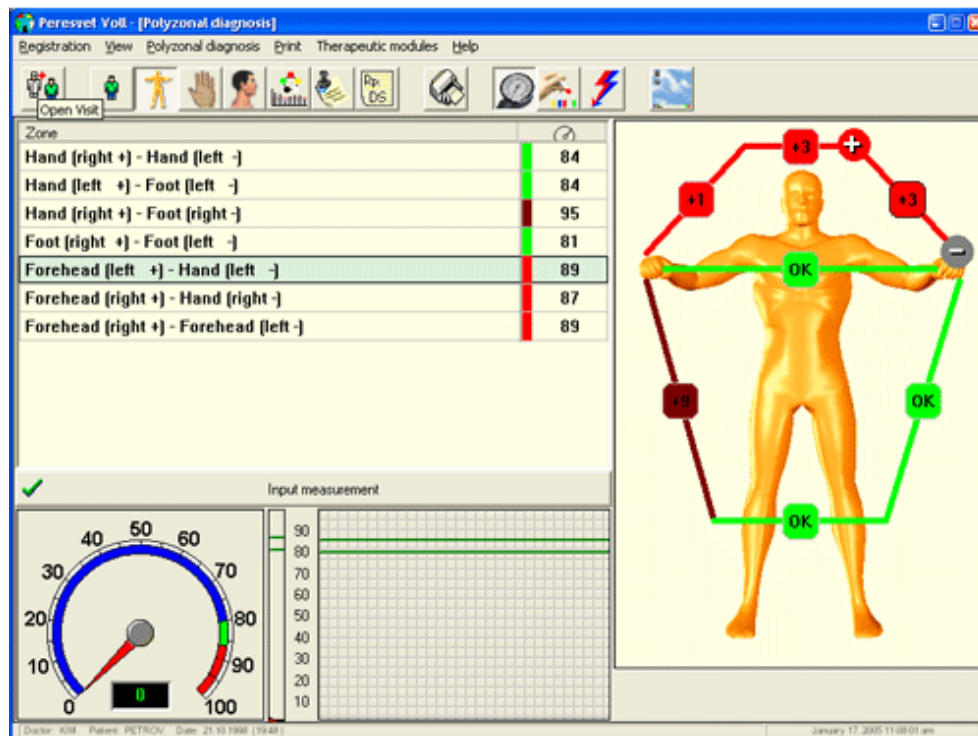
Peresvet Voll - [Polyzonal diagnosis]

Registration View Polyzonal diagnosis Print Therapeutic modules Help

Open Visit

Rp DS

| Zone | |
|---|---|
| Hand (right +) - Hand (left -) | 84 |
| Hand (left +) - Foot (left -) | 84 |
| Hand (right +) - Foot (right -) | 95 |
| Foot (right +) - Foot (left -) | 81 |
| Forehead (left +) - Hand (left -) | 89 |
| Forehead (right +) - Hand (right -) | 87 |
| Forehead (right +) - Forehead (left -) | 89 |

+3
+1
+3
OK
+9
OK
OK

Input measurement

0 10 20 30 40 50 60 70 80 90 100
0

90
80
70
60
50
40
30
20
10

Doctor: KIM Patient: PETROV Date: 21.10.1998 (19:48)

January 17, 2005 11:08:01 am